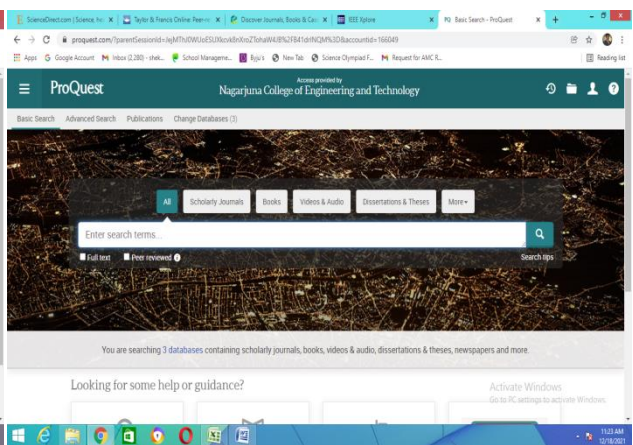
ScienceDirect.com | Science, he ×
Taylor & Francis Online: Peer-re ×
Discover Journals, Books & Case ×
IEEE Xplore ×
Basic Search - ProQuest ×
+

proquest.com/?parentSessionId=JejMThJ0WUoESUXkcvk8nXro2TohaW4JB%2FB41drNQM%3D&accountid=166049

Apps  Google Account  Inbox (2,280) - shek...  School Manageme...  Byju's  New Tab  Science Olympiad F...  Request for AMC R...  Reading list

ProQuest

Access provided by
Nagarjuna College of Engineering and Technology

Basic Search  Advanced Search  Publications  Change Databases (3)

All  Scholarly Journals  Books  Videos & Audio  Dissertations & Theses  More

Enter search terms...

Full text  Peer reviewed

Search tips

You are searching 3 databases containing scholarly journals, books, videos & audio, dissertations & theses, newspapers and more.

Looking for some help or guidance?

Activate Windows
Go to PC settings to activate Windows.

11:23 AM
12/18/2021